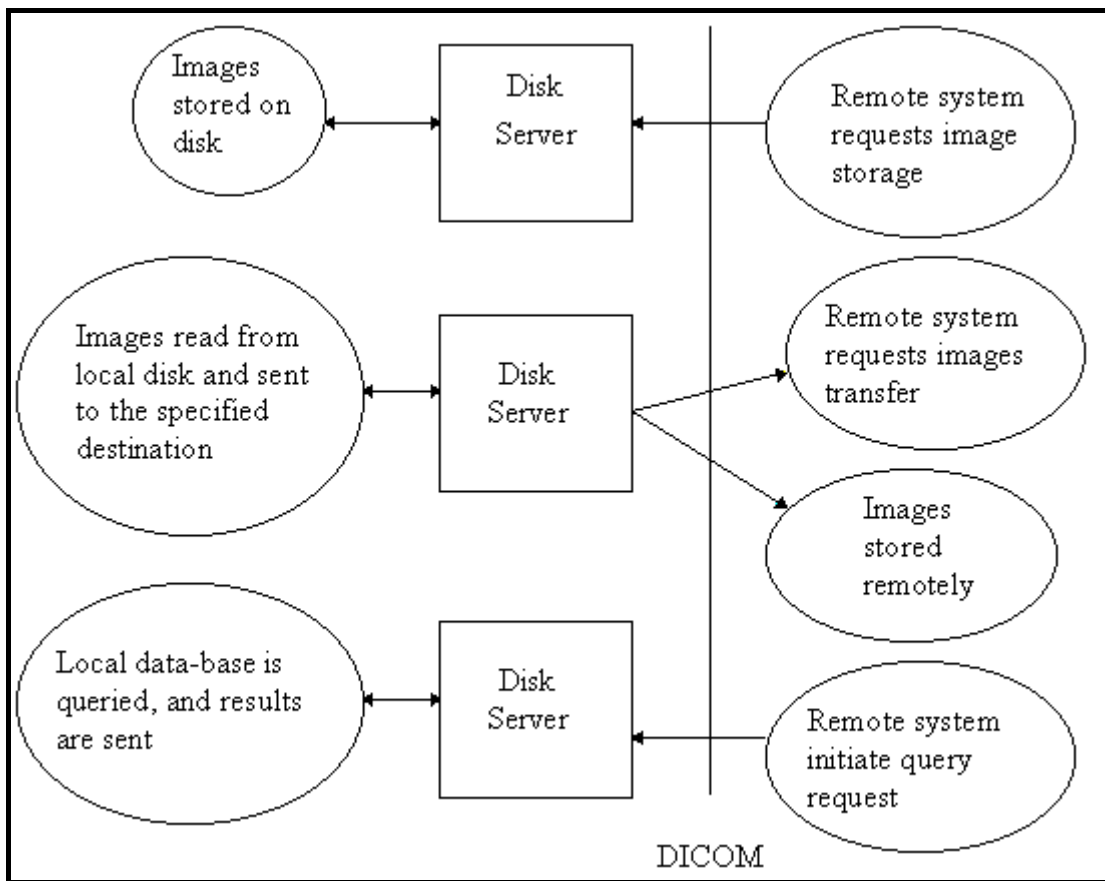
Images stored on disk

Disk Server

Remote system requests image storage

Images read from local disk and sent to the specified destination

Disk Server

Remote system requests images transfer

Images stored remotely

Local data-base is queried, and results are sent

Disk Server

Remote system initiate query request

DICOM